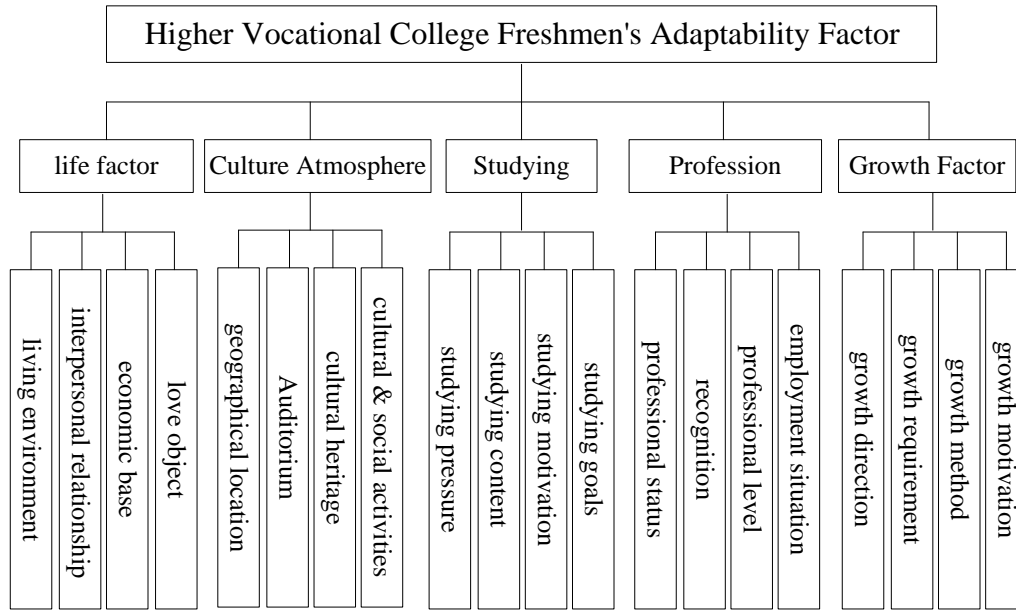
Higher Vocational College Freshmen's Adaptability Factor

life factor
living environment
interpersonal relationship
economic base
love object

Culture Atmosphere
geographical location
Auditorium
cultural heritage
cultural & social activities

Studying
studying pressure
studying content
studying motivation
studying goals

Profession
professional status
recognition
professional level
employment situation

Growth Factor
growth direction
growth requirement
growth method
growth motivation